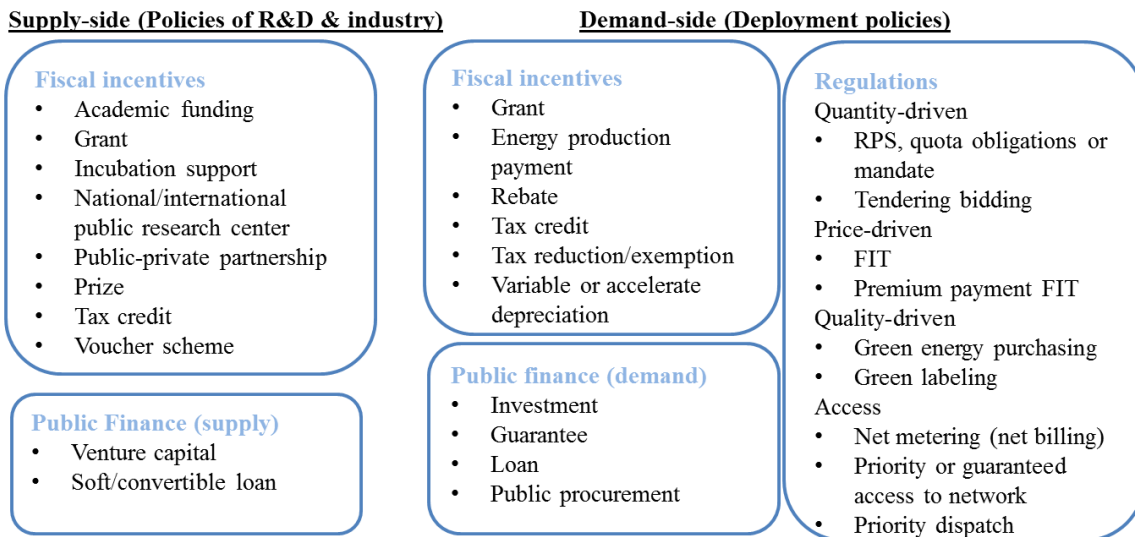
Supply-side (Policies of R&D & industry)

Demand-side (Deployment policies)

Fiscal incentives
- Academic funding
- Grant
- Incubation support
- National/international public research center
- Public-private partnership
- Prize
- Tax credit
- Voucher scheme

Public Finance (supply)
- Venture capital
- Soft/convertible loan

Fiscal incentives
- Grant
- Energy production payment
- Rebate
- Tax credit
- Tax reduction/exemption
- Variable or accelerate depreciation

Public finance (demand)
- Investment
- Guarantee
- Loan
- Public procurement

Regulations
Quantity-driven
- RPS, quota obligations or mandate
- Tendering bidding
Price-driven
- FIT
- Premium payment FIT
Quality-driven
- Green energy purchasing
- Green labeling
Access
- Net metering (net billing)
- Priority or guaranteed access to network
- Priority dispatch